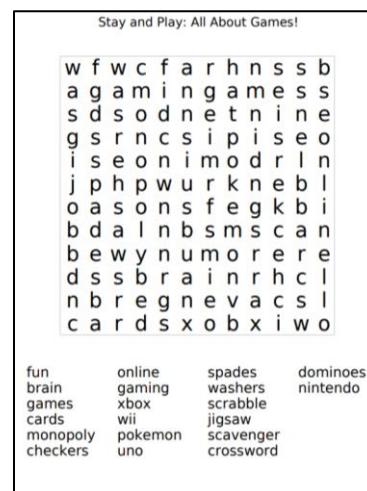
Stay and Play: All About Games!

| | | | | | | | | | | | |
|---|---|---|---|---|---|---|---|---|---|---|---|
| w | f | w | c | f | a | r | h | n | s | s | b |
| a | g | a | m | i | n | g | a | m | e | s | s |
| s | d | s | o | d | n | e | t | n | i | n | e |
| g | s | r | n | c | s | i | p | i | s | e | o |
| i | s | e | o | n | i | m | o | d | r | l | n |
| j | p | h | p | w | u | r | k | n | e | b | l |
| o | a | s | o | n | s | f | e | g | k | b | i |
| b | d | a | l | n | b | s | m | s | c | a | n |
| b | e | w | y | n | u | m | o | r | e | r | e |
| d | s | s | b | r | a | i | n | r | h | c | l |
| n | b | r | e | g | n | e | v | a | c | s | l |
| c | a | r | d | s | x | o | b | x | i | w | o |

fun
brain
games
cards
monopoly
checkers

online
gaming
xbox
wii
pokemon
uno

spades
washers
scrabble
jigsaw
scavenger
crossword

dominoes
nintendo